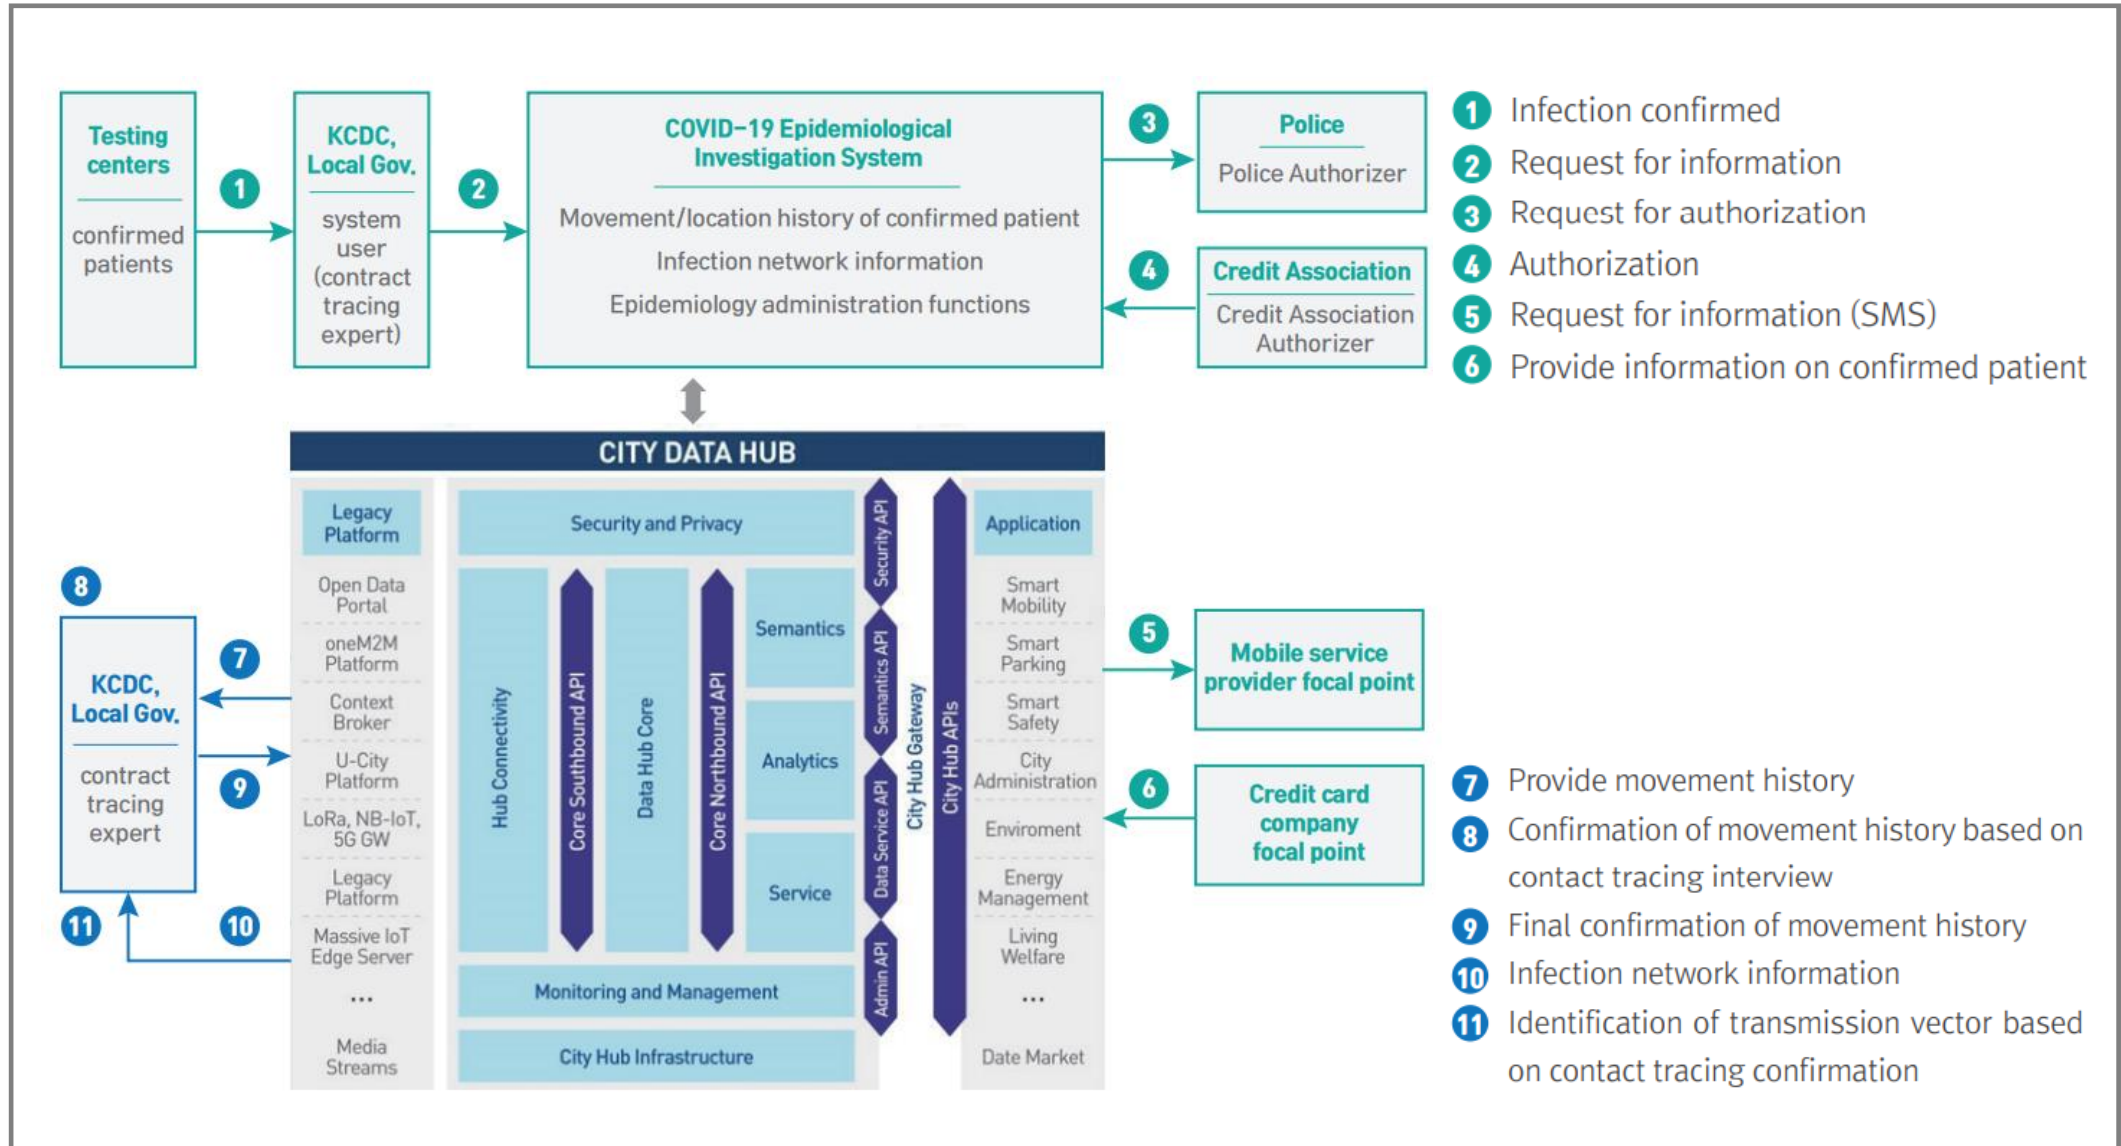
Testing centers

confirmed patients

1

KCDC, Local Gov.

system user (contract tracing expert)

2

COVID-19 Epidemiological Investigation System

Movement/location history of confirmed patient

Infection network information

Epidemiology administration functions

3

Police

Police Authorizer

4

Credit Association

Credit Association Authorizer

1 Infection confirmed
2 Request for information
3 Request for authorization
4 Authorization
5 Request for information (SMS)
6 Provide information on confirmed patient

CITY DATA HUB

Legacy Platform

Open Data Portal

oneM2M Platform

Context Broker

U-City Platform

LoRa, NB-IoT, 5G GW

Legacy Platform

Massive IoT Edge Server

...

Media Streams

Security and Privacy

Hub Connectivity

Core Southbound API

Data Hub Core

Core Northbound API

Semantics

Analytics

Service

Monitoring and Management

City Hub Infrastructure

Security API

Semantics API

Data Service API

Admin API

City Hub Gateway

City Hub APIs

Application

Smart Mobility

Smart Parking

Smart Safety

City Administration

Enviroment

Energy Management

Living Welfare

...

Date Market

8

KCDC, Local Gov.

contract tracing expert

7

9

11

10

5

Mobile service provider focal point

6

Credit card company focal point

7 Provide movement history
8 Confirmation of movement history based on contact tracing interview
9 Final confirmation of movement history
10 Infection network information
11 Identification of transmission vector based on contact tracing confirmation